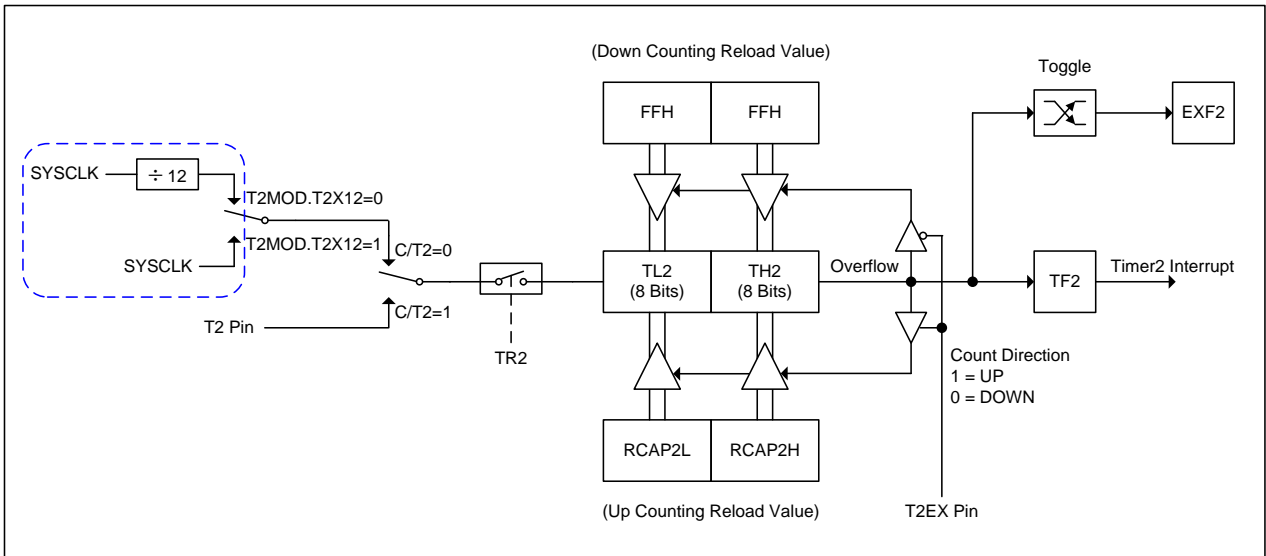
(Down Counting Reload Value)

FFH

FFH

Toggle

EXF2

SYSCLK

$\div$ 12

T2MOD.T2X12=0

T2MOD.T2X12=1

SYSCLK

C/T2=0

TL2
(8 Bits)

TH2
(8 Bits)

Overflow

TF2

Timer2 Interrupt

T2 Pin

C/T2=1

TR2

Count Direction
1 = UP
0 = DOWN

RCAP2L

RCAP2H

(Up Counting Reload Value)

T2EX Pin